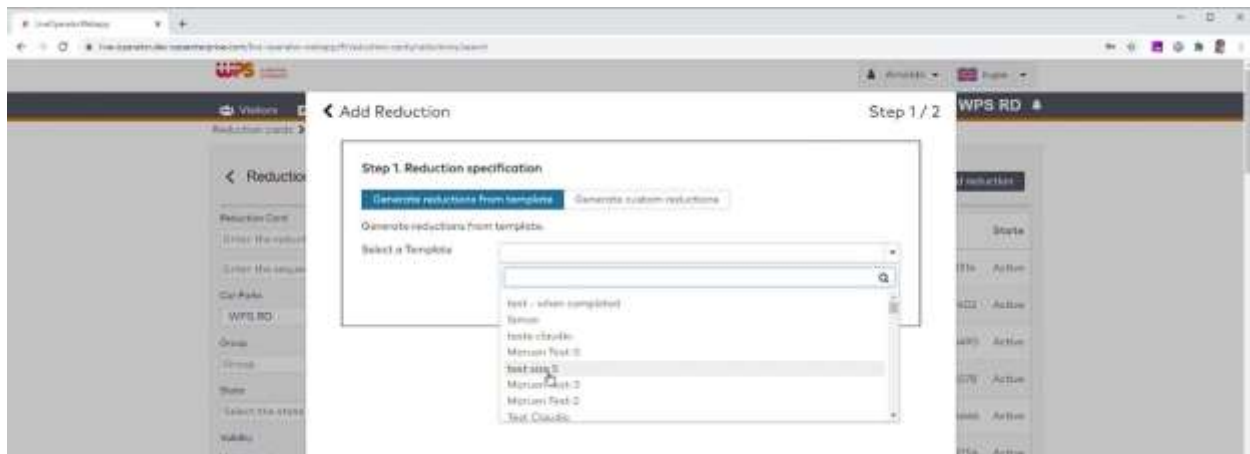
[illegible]

WPS

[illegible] Visitors

Reduction cards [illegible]

Reduction

Reduction Card

Enter the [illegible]

Enter the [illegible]

Car Parks

WPS RD

Group

Group

State

Select the state

Validity

Add Reduction

Step 1 / 2

Step 1. Reduction specification

Generate reductions from template

Generate custom reductions

Generate reductions from template.

Select a Template

test - when completed

Simon

teste claudio

Moruen Test 3

test sim 5

Moruen Test 3

Moruen Test 2

Test Claudio

WPS RD

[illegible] reduction

State

Active

Active

Active

Active

Active

Active